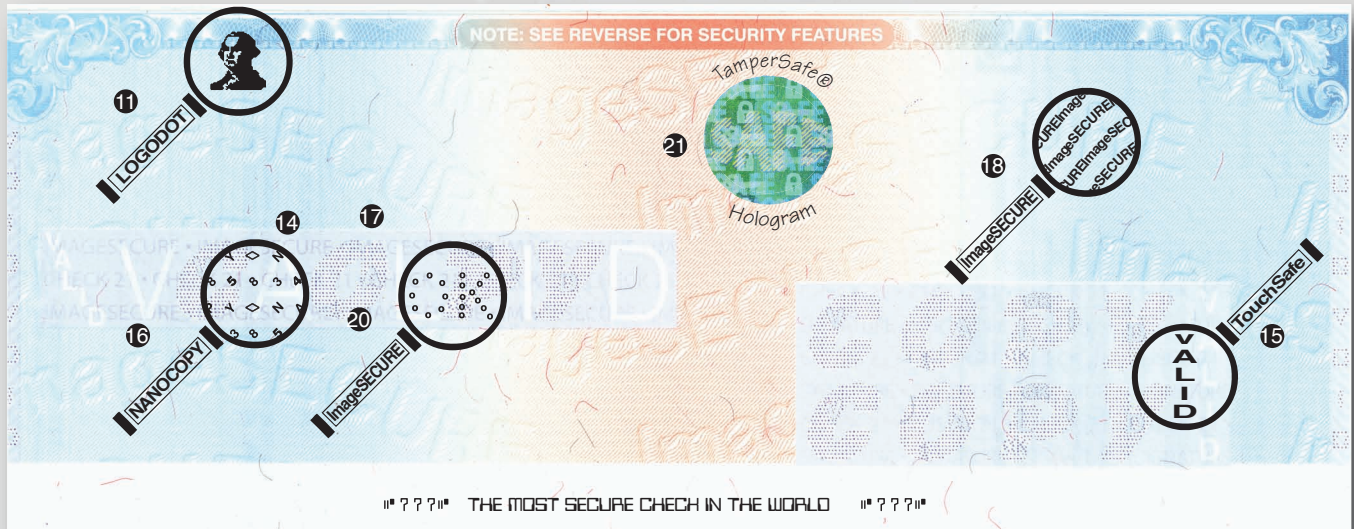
NOTE: SEE REVERSE FOR SECURITY FEATURES

11
LOGODOT

TamperSafe®
21
SAFE
Hologram

18
CUREImage
ImageSECURE
CUREImageSEC
eSECURE
ImageSECURE

14
17
VOID
16
NANOCOPY
20
ImageSECURE

COPY
COPY

TouchSafe
15
VALID

⑈777⑈ THE MOST SECURE CHECK IN THE WORLD ⑈777⑈